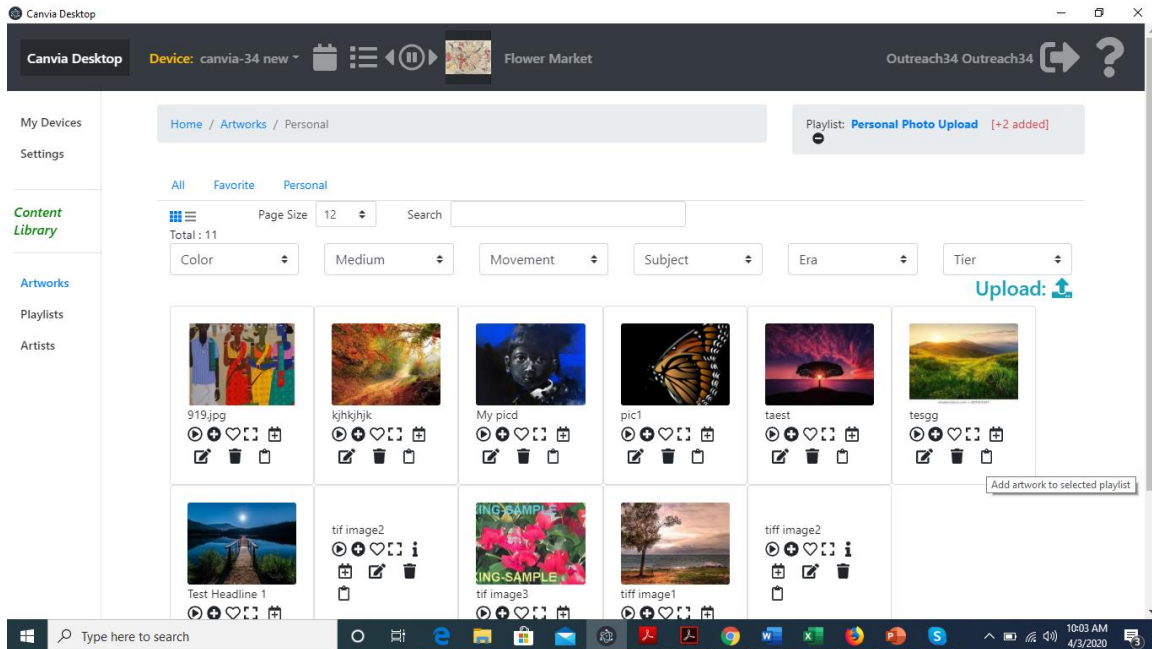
Canvia Desktop

Canvia Desktop
Device: canvia-34 new
Flower Market
Outreach34 Outreach34

My Devices
Settings
Content Library
Artworks
Playlists
Artists

Home / Artworks / Personal

Playlist: Personal Photo Upload [+2 added]

All Favorite Personal

Page Size 12 Search
Total : 11

Color Medium Movement Subject Era Tier

Upload:

919.jpg
kjhkjhjk
My picd
pic1
taest
tesgg

Add artwork to selected playlist

Test Headline 1
tif image2
KING-SAMPLE
KING-SAMPLE
tif image3
tiff image1
tiff image2

Type here to search
10:03 AM
4/3/2020